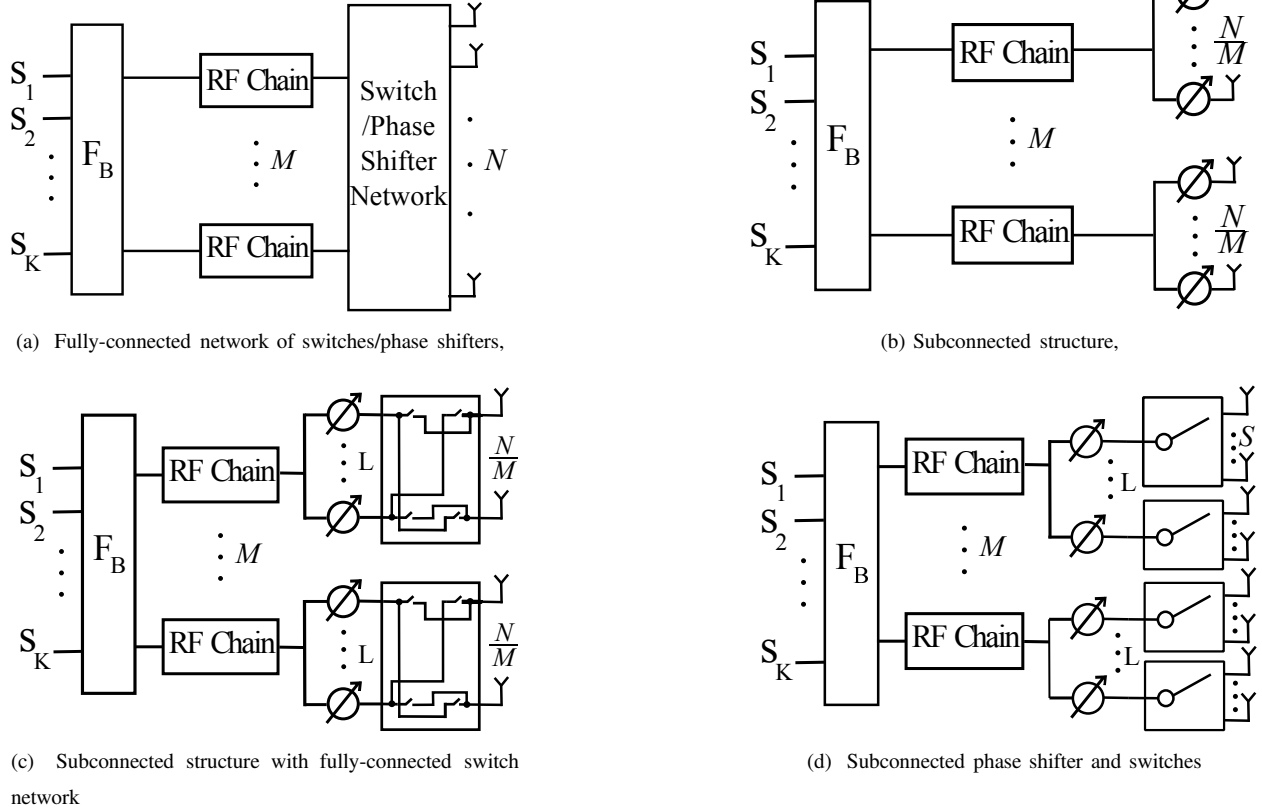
$S_1$
$S_2$
$S_K$
$F_B$
RF Chain
$M$
RF Chain
Switch /Phase Shifter Network
$N$

(a) Fully-connected network of switches/phase shifters,

$S_1$
$S_2$
$S_K$
$F_B$
RF Chain
$M$
RF Chain
$\frac{N}{M}$
$\frac{N}{M}$

(b) Subconnected structure,

$S_1$
$S_2$
$S_K$
$F_B$
RF Chain
$M$
RF Chain
L
$\frac{N}{M}$
L
$\frac{N}{M}$

(c) Subconnected structure with fully-connected switch network

$S_1$
$S_2$
$S_K$
$F_B$
RF Chain
$M$
RF Chain
L
$S$
L

(d) Subconnected phase shifter and switches